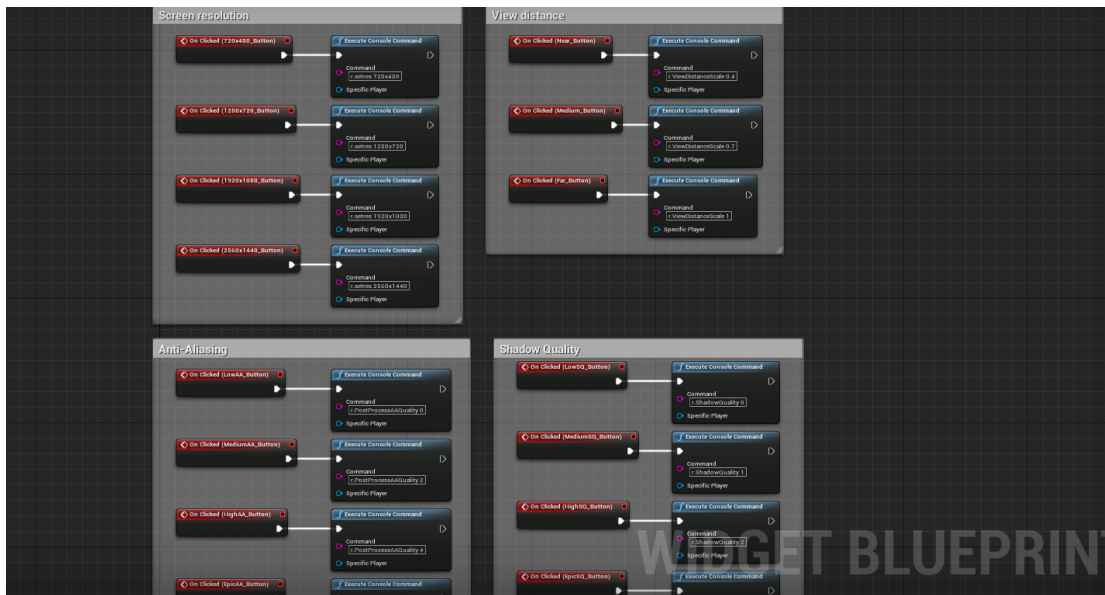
Screen resolution

On Clicked (720x480_Button)
Execute Console Command
Command
r.setres 720x480
Specific Player

On Clicked (1280x720_Button)
Execute Console Command
Command
r.setres 1280x720
Specific Player

On Clicked (1920x1080_Button)
Execute Console Command
Command
r.setres 1920x1080
Specific Player

On Clicked (2560x1440_Button)
Execute Console Command
Command
r.setres 2560x1440
Specific Player

View distance

On Clicked (Near_Button)
Execute Console Command
Command
r.ViewDistanceScale 0.4
Specific Player

On Clicked (Medium_Button)
Execute Console Command
Command
r.ViewDistanceScale 0.7
Specific Player

On Clicked (Far_Button)
Execute Console Command
Command
r.ViewDistanceScale 1
Specific Player

Anti-Aliasing

On Clicked (LowAA_Button)
Execute Console Command
Command
r.PostProcessAAQuality 0
Specific Player

On Clicked (MediumAA_Button)
Execute Console Command
Command
r.PostProcessAAQuality 2
Specific Player

On Clicked (HighAA_Button)
Execute Console Command
Command
r.PostProcessAAQuality 4
Specific Player

On Clicked (EpicAA_Button)
Execute Console Command

Shadow Quality

On Clicked (LowSQ_Button)
Execute Console Command
Command
r.ShadowQuality 0
Specific Player

On Clicked (MediumSQ_Button)
Execute Console Command
Command
r.ShadowQuality 1
Specific Player

On Clicked (HighSQ_Button)
Execute Console Command
Command
r.ShadowQuality 2
Specific Player

On Clicked (EpicSQ_Button)
Execute Console Command

WIDGET BLUEPRINT